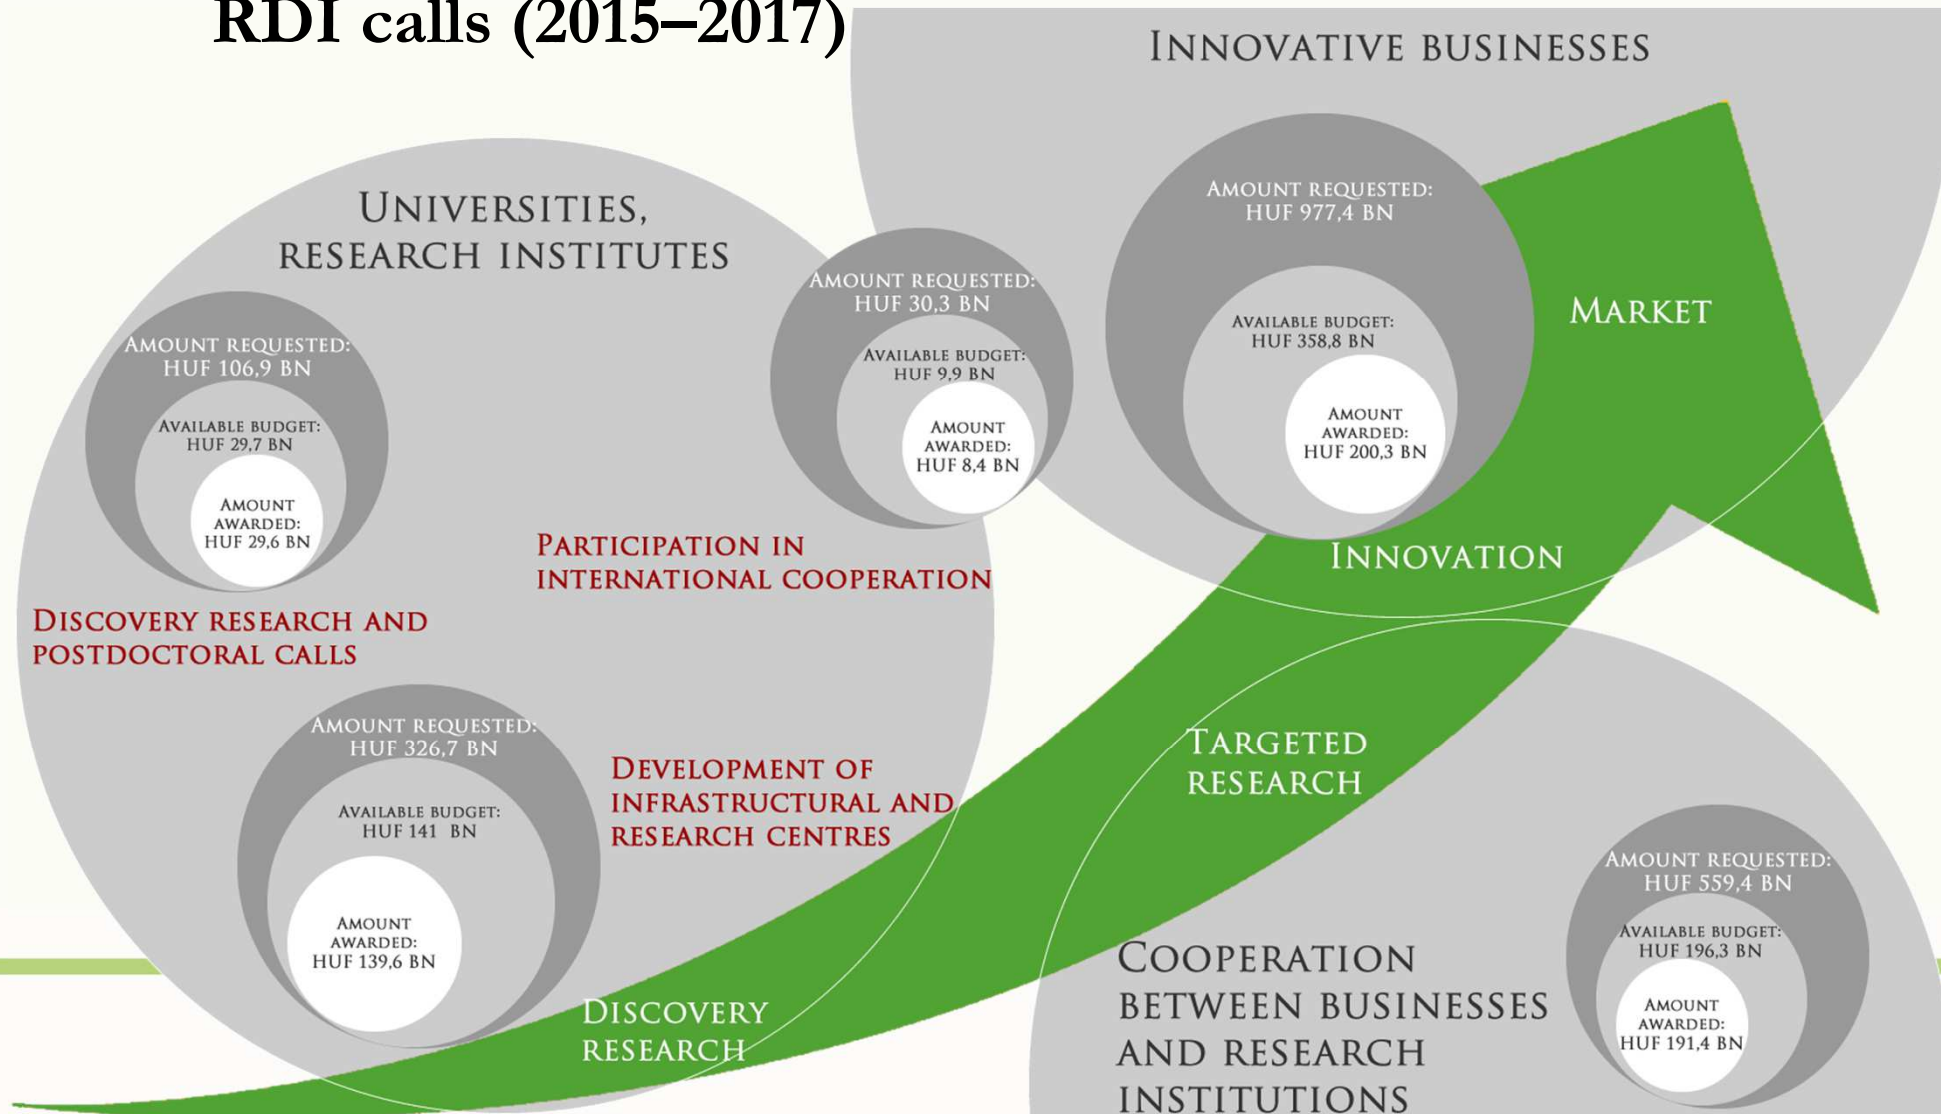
RDI calls (2015–2017)

INNOVATIVE BUSINESSES

UNIVERSITIES, RESEARCH INSTITUTES

AMOUNT REQUESTED: HUF 106,9 BN
AVAILABLE BUDGET: HUF 29,7 BN
AMOUNT AWARDED: HUF 29,6 BN

DISCOVERY RESEARCH AND POSTDOCTORAL CALLS

AMOUNT REQUESTED: HUF 30,3 BN
AVAILABLE BUDGET: HUF 9,9 BN
AMOUNT AWARDED: HUF 8,4 BN

PARTICIPATION IN INTERNATIONAL COOPERATION

AMOUNT REQUESTED: HUF 977,4 BN
AVAILABLE BUDGET: HUF 358,8 BN
AMOUNT AWARDED: HUF 200,3 BN

MARKET

INNOVATION

AMOUNT REQUESTED: HUF 326,7 BN
AVAILABLE BUDGET: HUF 141 BN
AMOUNT AWARDED: HUF 139,6 BN

DEVELOPMENT OF INFRASTRUCTURAL AND RESEARCH CENTRES

TARGETED RESEARCH

DISCOVERY RESEARCH

COOPERATION BETWEEN BUSINESSES AND RESEARCH INSTITUTIONS

AMOUNT REQUESTED: HUF 559,4 BN
AVAILABLE BUDGET: HUF 196,3 BN
AMOUNT AWARDED: HUF 191,4 BN